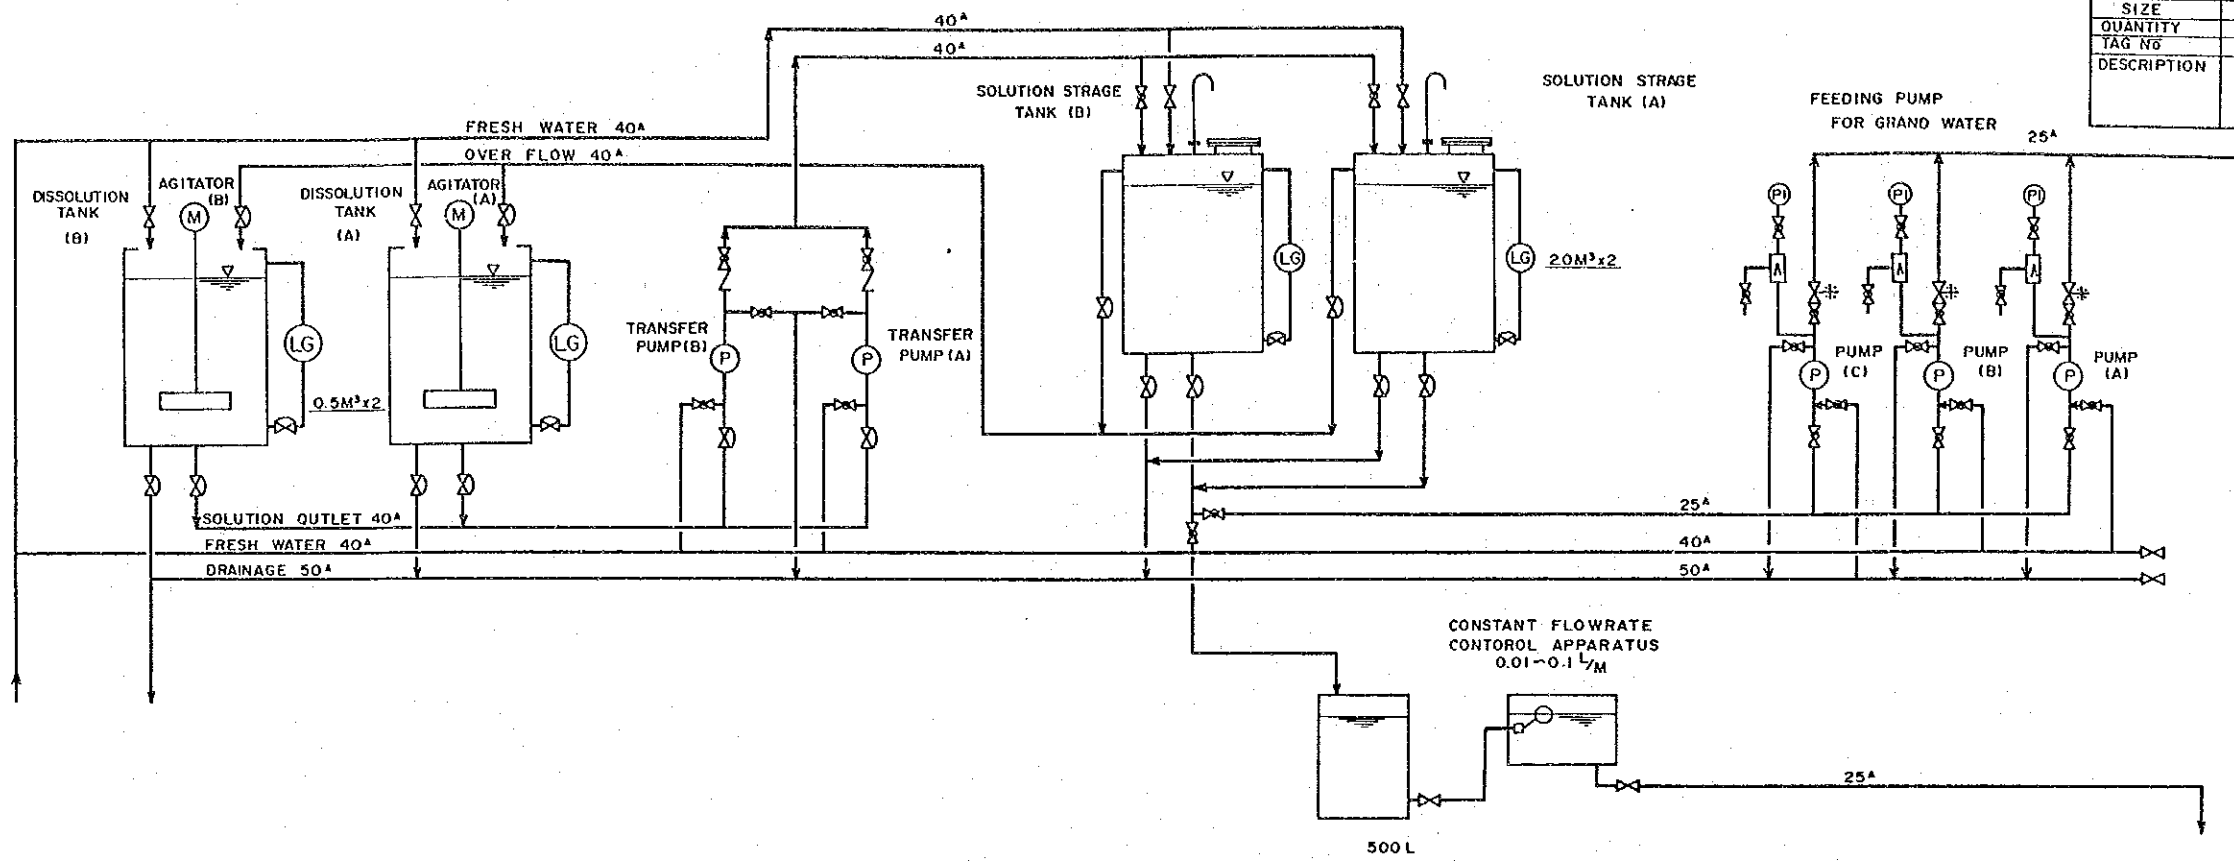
| SIZE | |
|---|---|
| QUANTITY | |
| TAG No | |
| DESCRIPTION | |

40ᴬ
40ᴬ
FRESH WATER 40ᴬ
OVER FLOW 40ᴬ

DISSOLUTION TANK (B)
AGITATOR (B)
M
DISSOLUTION TANK (A)
AGITATOR (A)
M
LG
LG
0.5M³x2

TRANSFER PUMP (B)
P
P
TRANSFER PUMP (A)

SOLUTION STRAGE TANK (B)
LG
LG
20M³x2
SOLUTION STRAGE TANK (A)

FEEDING PUMP FOR GRAND WATER
25ᴬ
PI
PI
PI
PUMP (C)
PUMP (B)
PUMP (A)
P
P
P

SOLUTION OUTLET 40ᴬ
FRESH WATER 40ᴬ
DRAINAGE 50ᴬ
25ᴬ
40ᴬ
50ᴬ

CONSTANT FLOWRATE CONTOROL APPARATUS
0.01~0.1 L/M
25ᴬ
500 L